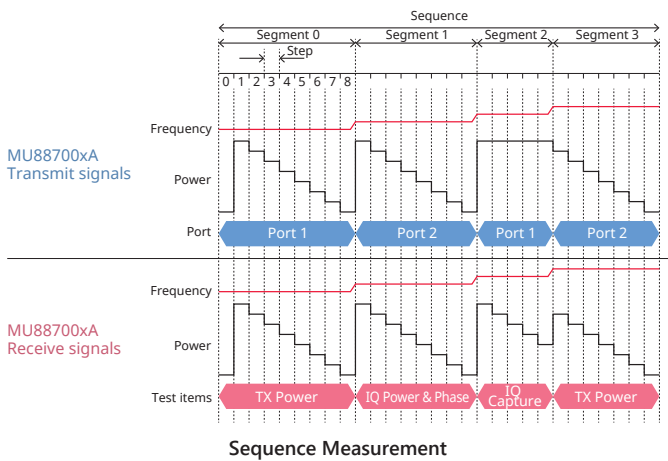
Sequence

Segment 0

Segment 1

Segment 2

Segment 3

Step

0 1 2 3 4 5 6 7 8

MU88700xA Transmit signals

Frequency

Power

Port

Port 1

Port 2

Port 1

Port 2

MU88700xA Receive signals

Frequency

Power

Test items

TX Power

IQ Power & Phase

IQ Capture

TX Power

Sequence Measurement